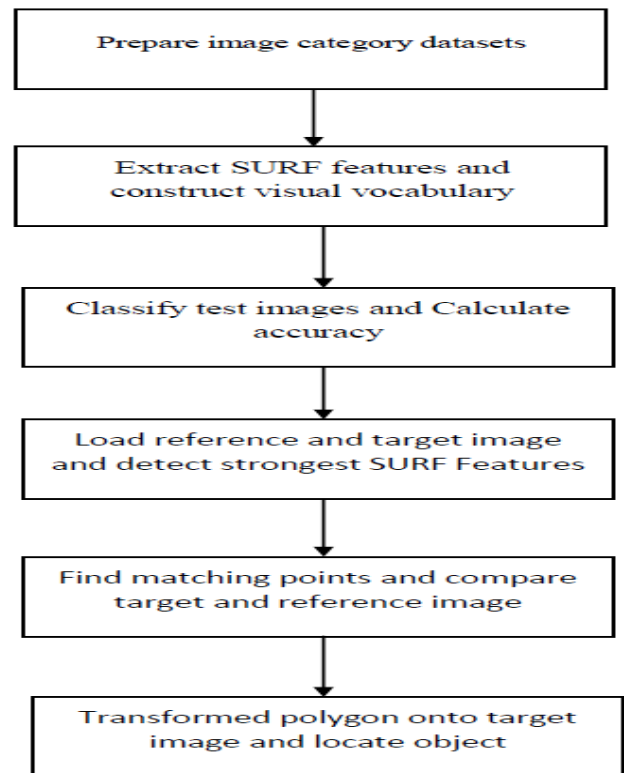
Prepare image category datasets

Extract SURF features and construct visual vocabulary

Classify test images and Calculate accuracy

Load reference and target image and detect strongest SURF Features

Find matching points and compare target and reference image

Transformed polygon onto target image and locate object